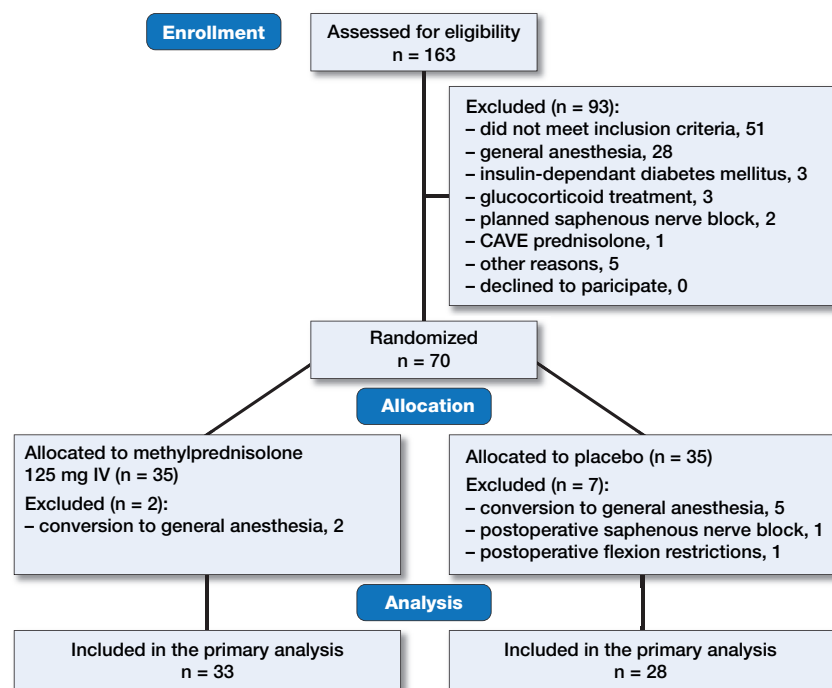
Enrollment

Assessed for eligibility
n = 163

Excluded (n = 93):
– did not meet inclusion criteria, 51
– general anesthesia, 28
– insulin-dependant diabetes mellitus, 3
– glucocorticoid treatment, 3
– planned saphenous nerve block, 2
– CAVE prednisolone, 1
– other reasons, 5
– declined to paricipate, 0

Randomized
n = 70

Allocation

Allocated to methylprednisolone 125 mg IV (n = 35)
Excluded (n = 2):
– conversion to general anesthesia, 2

Allocated to placebo (n = 35)
Excluded (n = 7):
– conversion to general anesthesia, 5
– postoperative saphenous nerve block, 1
– postoperative flexion restrictions, 1

Analysis

Included in the primary analysis
n = 33

Included in the primary analysis
n = 28